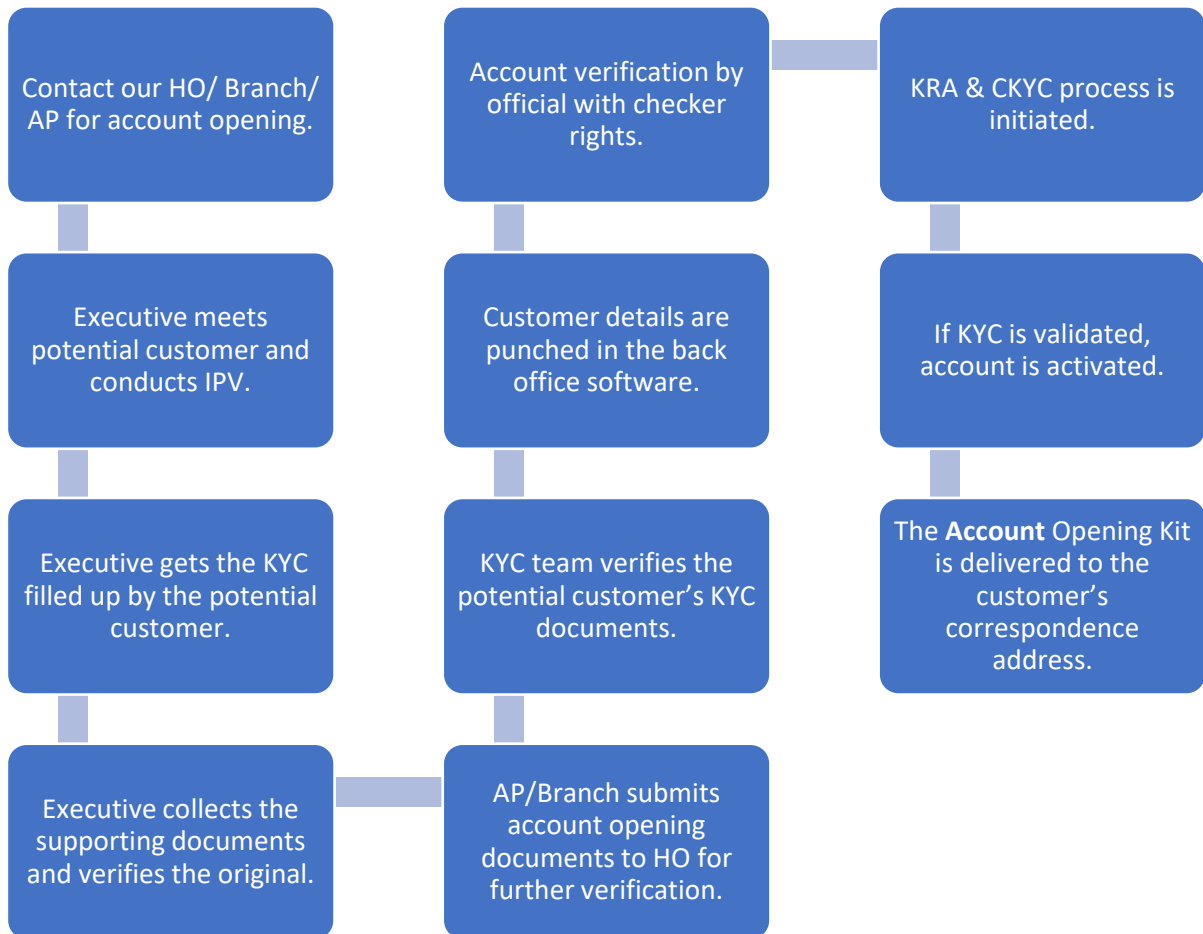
Contact our HO/ Branch/ AP for account opening.

Executive meets potential customer and conducts IPV.

Executive gets the KYC filled up by the potential customer.

Executive collects the supporting documents and verifies the original.

AP/Branch submits account opening documents to HO for further verification.

KYC team verifies the potential customer's KYC documents.

Customer details are punched in the back office software.

Account verification by official with checker rights.

KRA & CKYC process is initiated.

If KYC is validated, account is activated.

The **Account** Opening Kit is delivered to the customer's correspondence address.